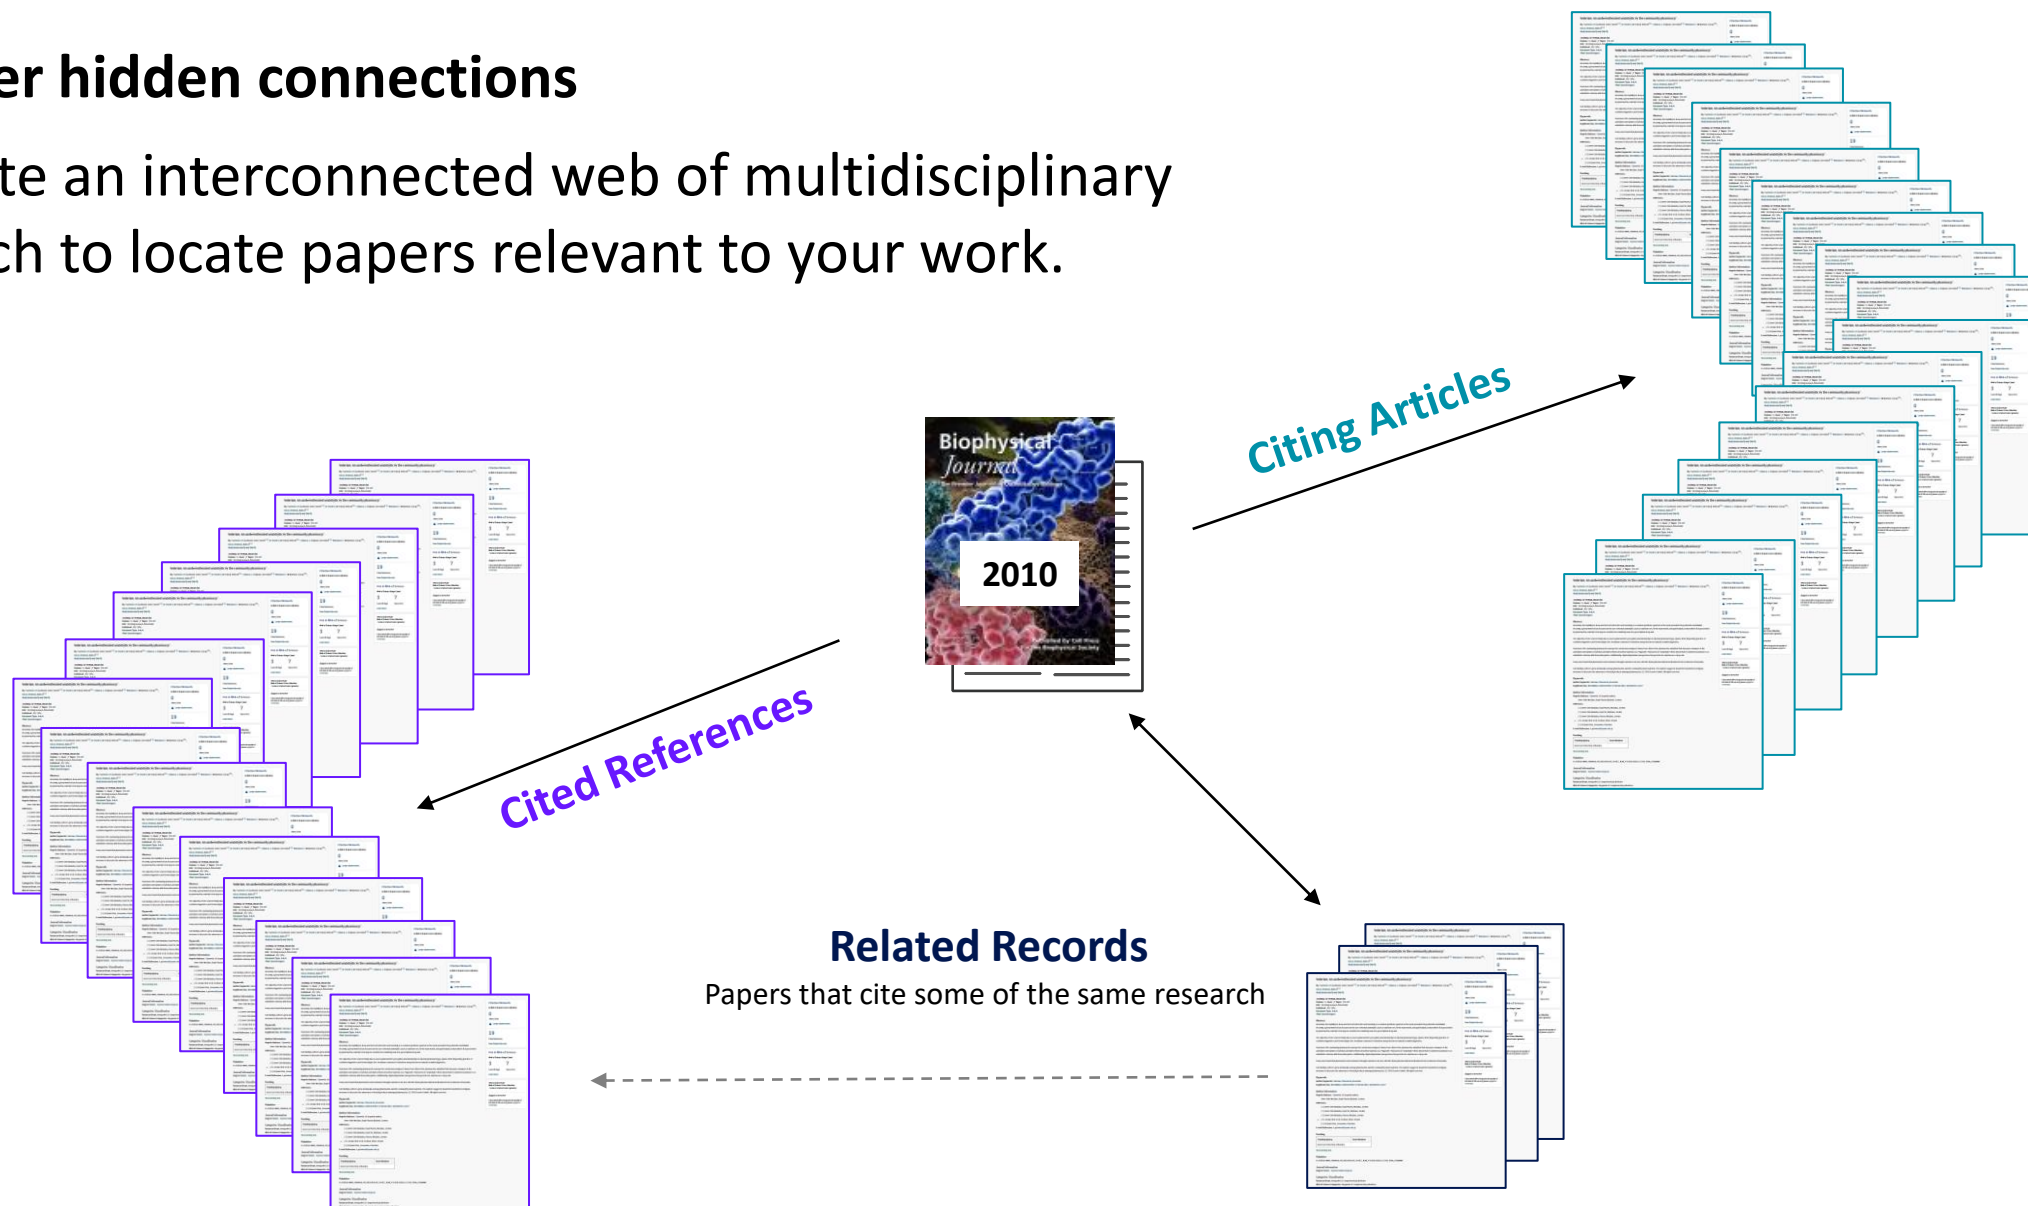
er hidden connections

te an interconnected web of multidisciplinary ch to locate papers relevant to your work.

Citing Articles

Biophysical Journal

2010

Cited References

Related Records

Papers that cite some of the same research